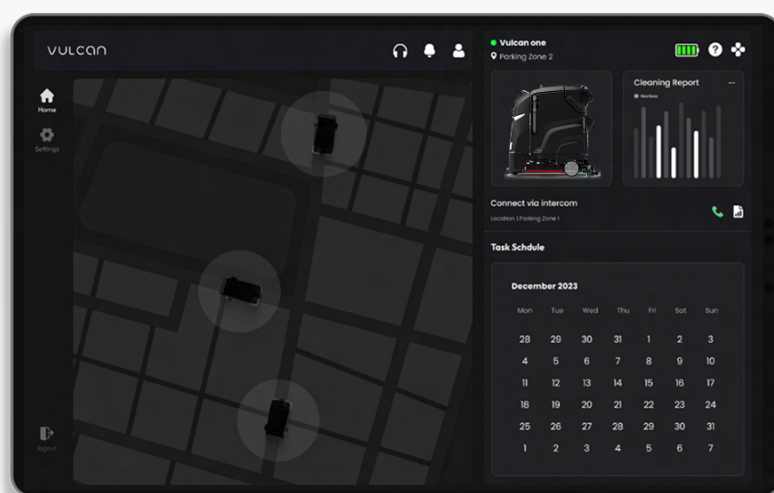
vulcan

Home

Settings

logout

Vulcan one
Parking Zone 2

Cleaning Report
Realtime

Connect via intercom
Location | Parking Zone 1

Task Schdule

December 2023

| Mon | Tue | Wed | Thu | Fri | Sat | Sun |
|---|---|---|---|---|---|---|
| 28 | 29 | 30 | 31 | 1 | 2 | 3 |
| 4 | 5 | 6 | 7 | 8 | 9 | 10 |
| 11 | 12 | 13 | 14 | 15 | 16 | 17 |
| 18 | 19 | 20 | 21 | 22 | 23 | 24 |
| 25 | 26 | 27 | 28 | 29 | 30 | 31 |
| 1 | 2 | 3 | 4 | 5 | 6 | 7 |